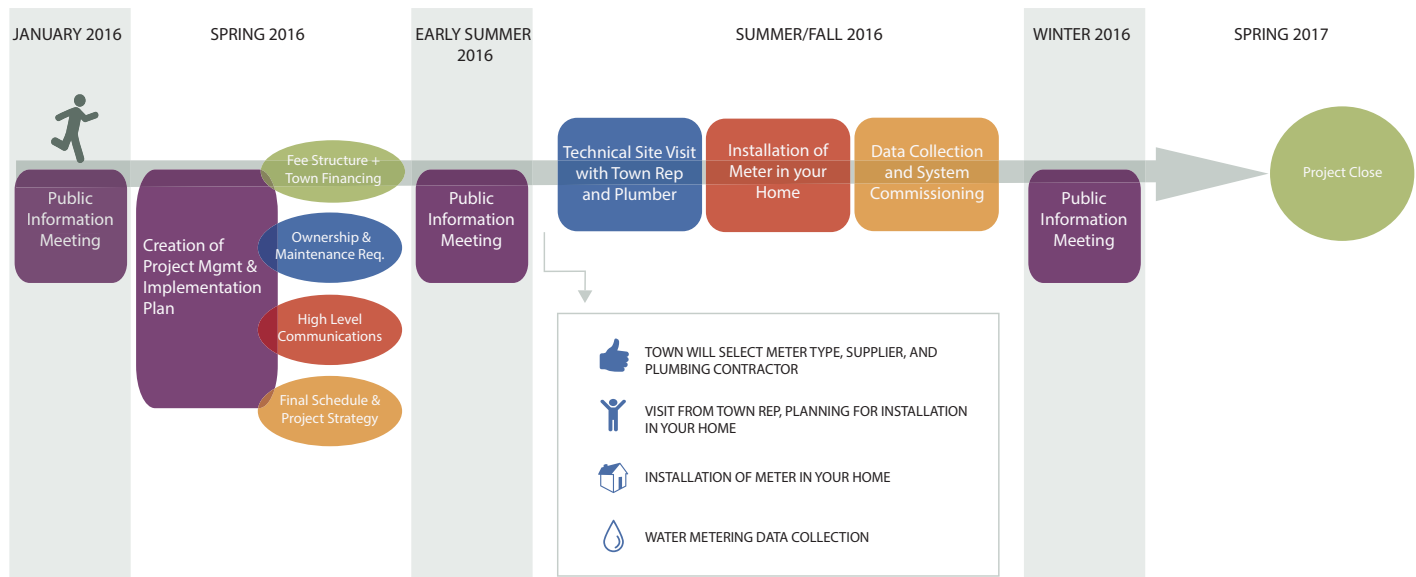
JANUARY 2016

SPRING 2016

EARLY SUMMER 2016

SUMMER/FALL 2016

WINTER 2016

SPRING 2017

Public Information Meeting

Creation of Project Mgmt & Implementation Plan

Fee Structure + Town Financing

Ownership & Maintenance Req.

High Level Communications

Final Schedule & Project Strategy

Public Information Meeting

Technical Site Visit with Town Rep and Plumber

Installation of Meter in your Home

Data Collection and System Commissioning

Public Information Meeting

Project Close

TOWN WILL SELECT METER TYPE, SUPPLIER, AND PLUMBING CONTRACTOR

VISIT FROM TOWN REP, PLANNING FOR INSTALLATION IN YOUR HOME

INSTALLATION OF METER IN YOUR HOME

WATER METERING DATA COLLECTION